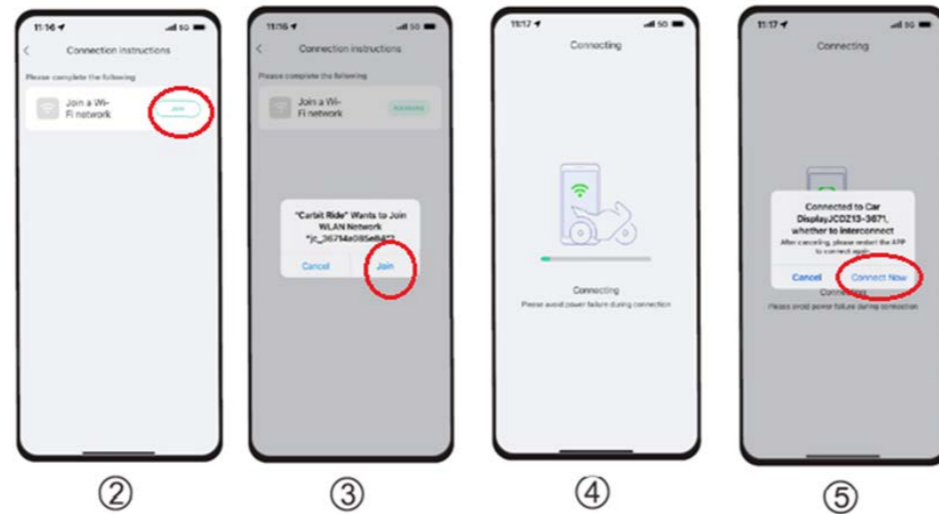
11:16

Connection instructions

Please complete the following

Join a Wi-Fi network

Join

②

11:16

Connection instructions

Please complete the following

Join a Wi-Fi network

Accessing

"Carbit Ride" Wants to Join WLAN Network "jc_36714e095e8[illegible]"

Cancel

Join

③

11:17

Connecting

Connecting

Please avoid power failure during connection

④

11:17

Connecting

Connected to Car DisplayJCDZ13-3871, whether to interconnect

After canceling, please restart the APP to connect again

Cancel

Connect Now

Connecting

Please avoid power failure during connection

⑤